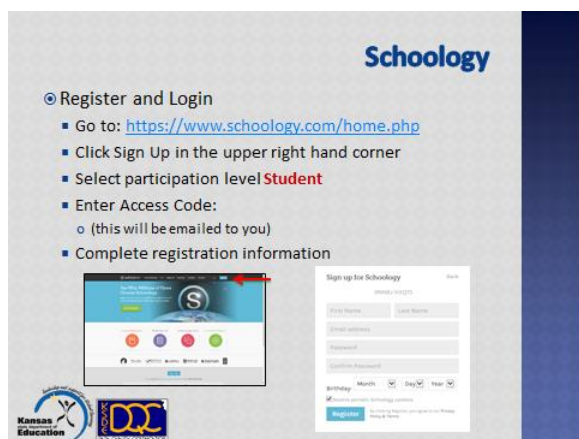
Schoology

Register and Login

Go to: https://www.schoology.com/home.php

Click Sign Up in the upper right hand corner

Select participation level Student

Enter Access Code:

(this will be emailed to you)

Complete registration information

S

Sign up for Schoology

Back

First Name

Last Name

Email address

Password

Confirm Password

Birthday

Month

Day

Year

Register

Kansas State Department of Education

KSDE

DQC